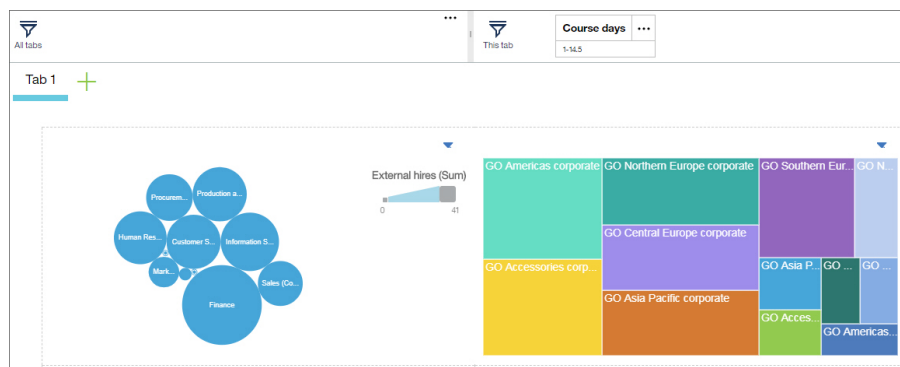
All tabs

This tab

Course days
1-14.5

Tab 1

Procurem...
Production a...
Human Res...
Customer S...
Information S...
Mark...
Sales (Co...
Finance

External hires (Sum)
0
41

GO Americas corporate
GO Northern Europe corporate
GO Southern Eur...
GO N...
GO Central Europe corporate
GO Accessories corp...
GO Asia P...
GO ...
GO ...
GO Asia Pacific corporate
GO Acces...
GO Americas...